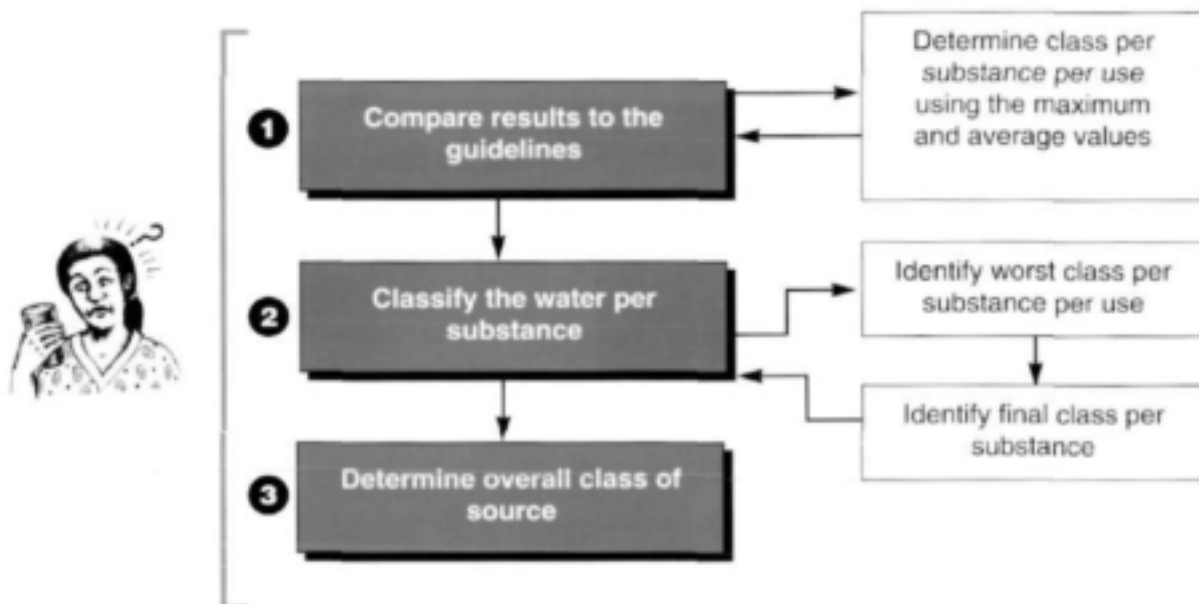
1 Compare results to the guidelines

Determine class per substance per use using the maximum and average values

2 Classify the water per substance

Identify worst class per substance per use

Identify final class per substance

3 Determine overall class of source